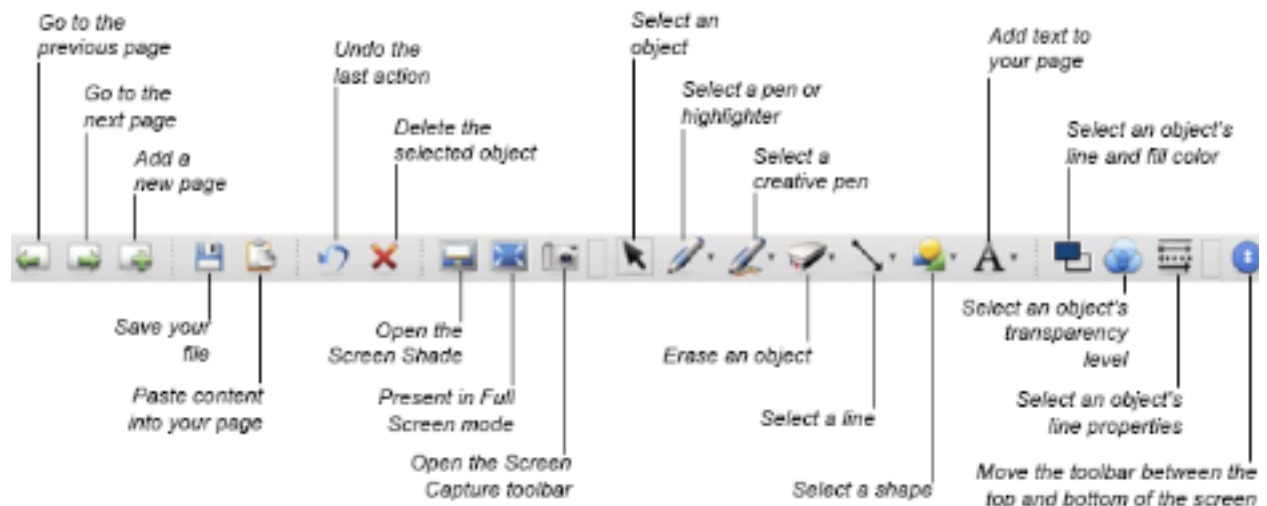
Go to the previous page

Go to the next page

Add a new page

Undo the last action

Delete the selected object

Select an object

Select a pen or highlighter

Select a creative pen

Add text to your page

Select an object's line and fill color

Save your file

Paste content into your page

Open the Screen Shade

Present in Full Screen mode

Open the Screen Capture toolbar

Erase an object

Select a line

Select a shape

Select an object's transparency level

Select an object's line properties

Move the toolbar between the top and bottom of the screen